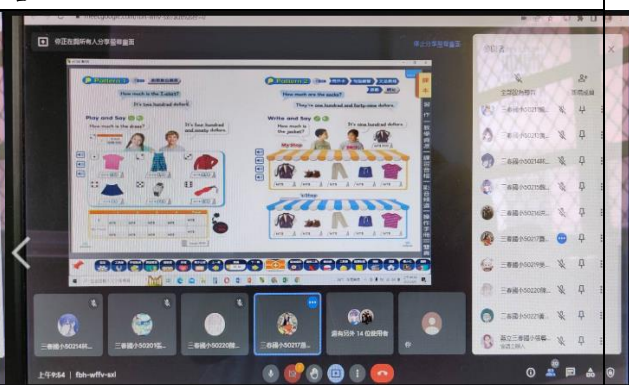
你正在與所有人分享螢幕畫面

停止分享

Pattern 1

How much is the T-shirt?

It's two hundred dollars.

Play and Say

How much is the dress?

It's two hundred and ninety dollars.

Pattern 2

How much are the socks?

They're one hundred and forty-nine dollars.

Write and Say

How much is the jacket?

It's nine hundred dollars.

My Shop

's Shop

全部設為靜音

三香國小50214...

三香國小50201...

三香國小50220...

三香國小50217...

還有另外 14 位使用者

三香國小50219...

三香國小50215...

三香國小50216...

三香國小50221...

三香國小50222...

三香國小50223...

上午9:54 | fbh-wffv-sxl